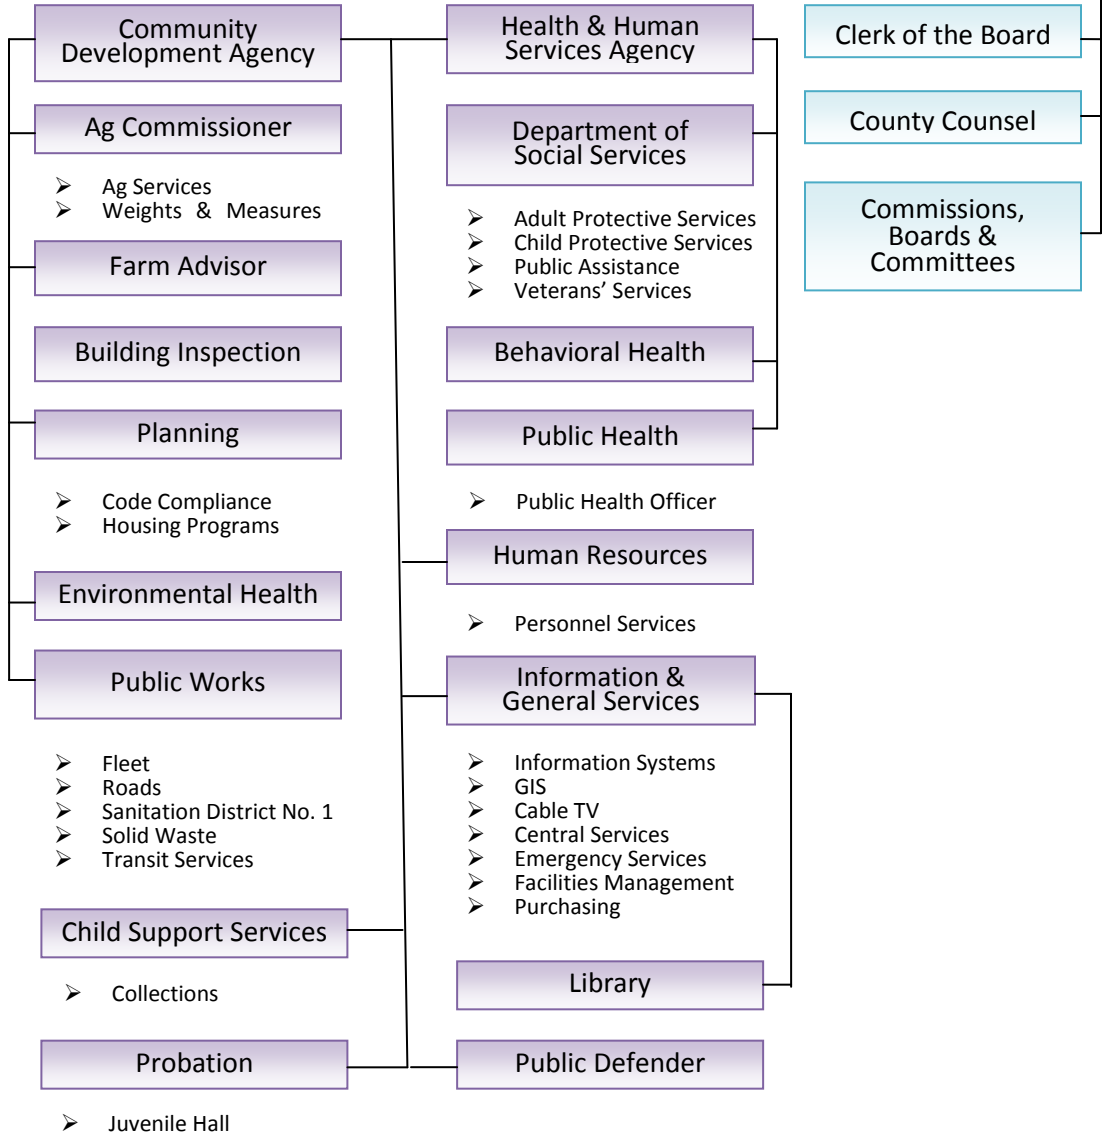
Community Development Agency

Ag Commissioner

- Ag Services
- Weights & Measures

Farm Advisor

Building Inspection

Planning

- Code Compliance
- Housing Programs

Environmental Health

Public Works

- Fleet
- Roads
- Sanitation District No. 1
- Solid Waste
- Transit Services

Child Support Services

- Collections

Probation

- Juvenile Hall

Health & Human Services Agency

Department of Social Services

- Adult Protective Services
- Child Protective Services
- Public Assistance
- Veterans' Services

Behavioral Health

Public Health

- Public Health Officer

Human Resources

- Personnel Services

Information & General Services

- Information Systems
- GIS
- Cable TV
- Central Services
- Emergency Services
- Facilities Management
- Purchasing

Library

Public Defender

Clerk of the Board

County Counsel

Commissions, Boards & Committees